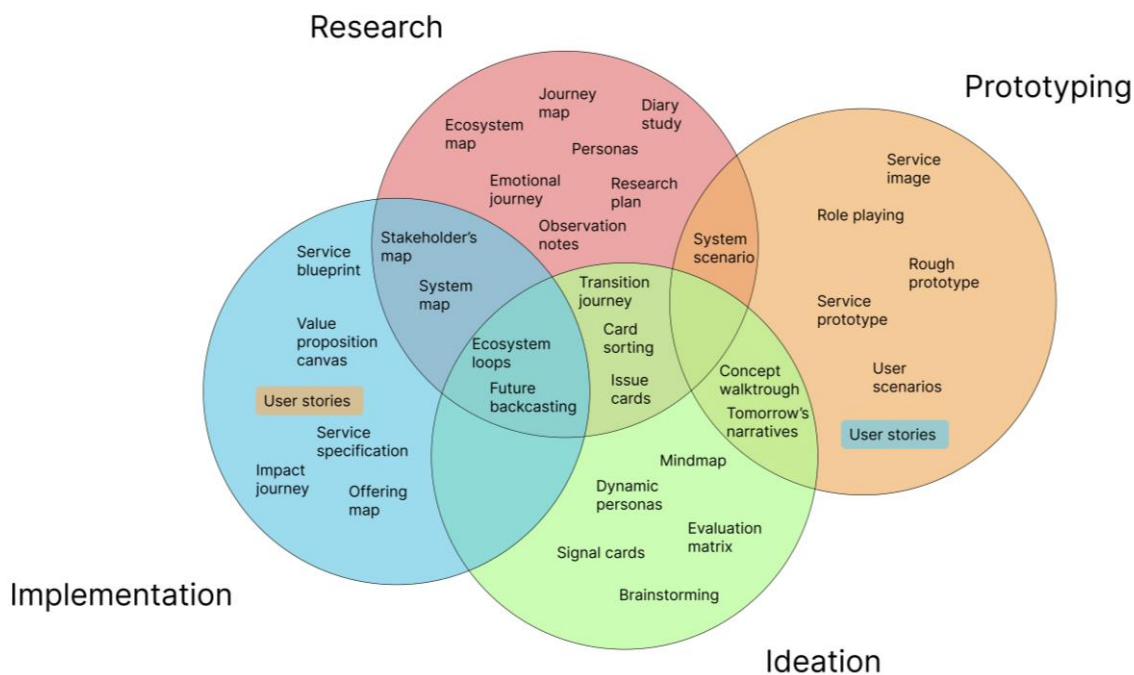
Research

Prototyping

Ecosystem map

Journey map

Diary study

Personas

Emotional journey

Research plan

Observation notes

Service image

Role playing

Rough prototype

Service prototype

User scenarios

User stories

System scenario

Stakeholder's map

System map

Service blueprint

Value proposition canvas

User stories

Service specification

Impact journey

Offering map

Transition journey

Card sorting

Issue cards

Ecosystem loops

Future backcasting

Concept walktrough

Tomorrow's narratives

Mindmap

Dynamic personas

Evaluation matrix

Signal cards

Brainstorming

Implementation

Ideation